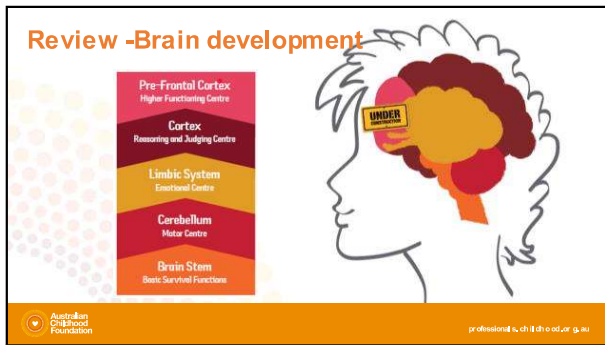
Review -Brain development

Pre-Frontal Cortex
Higher Functioning Centre

Cortex
Reasoning and Judging Centre

Limbic System
Emotional Centre

Cerebellum
Motor Centre

Brain Stem
Basic Survival Functions

UNDER CONSTRUCTION

Australian Childhood Foundation

professionals.childhood.org.au